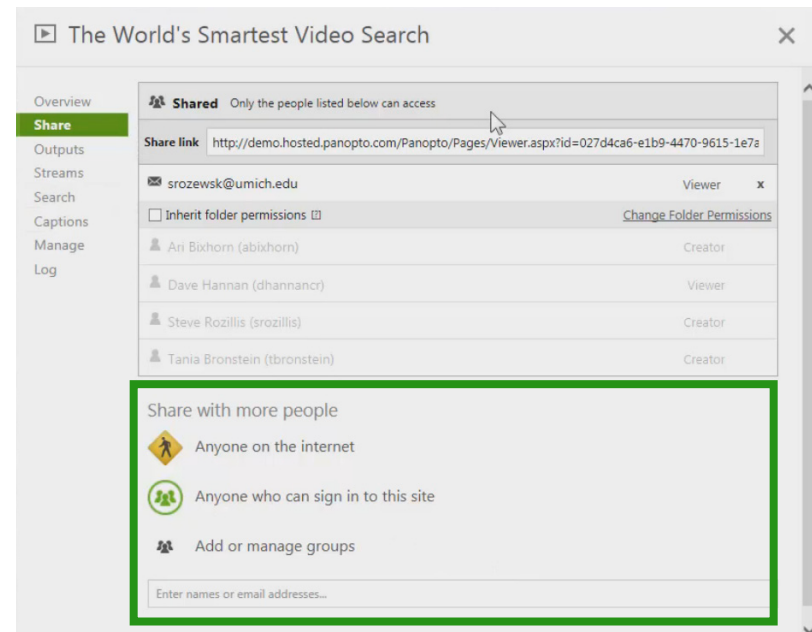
The World's Smartest Video Search

×

Overview
Share
Outputs
Streams
Search
Captions
Manage
Log

Shared Only the people listed below can access

Share link http://demo.hosted.panopto.com/Panopto/Pages/Viewer.aspx?id=027d4ca6-e1b9-4470-9615-1e7a

srozewsk@umich.edu Viewer x

Inherit folder permissions Change Folder Permissions

| | |
|---|---|
| Ari Bixhorn (abixhorn) | Creator |
| Dave Hannan (dhannancr) | Viewer |
| Steve Rozillis (srozillis) | Creator |
| Tania Bronstein (tbronstein) | Creator |

Share with more people

Anyone on the internet

Anyone who can sign in to this site

Add or manage groups

Enter names or email addresses...